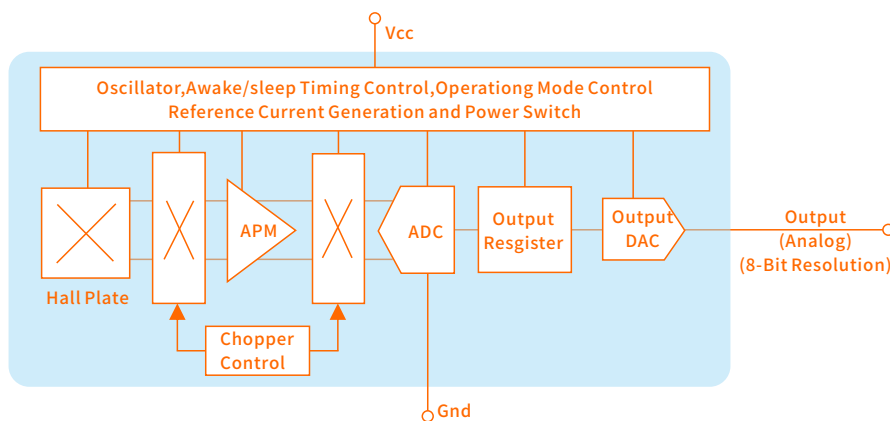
Vcc

Oscillator,Awake/sleep Timing Control,Operationg Mode Control
Reference Current Generation and Power Switch

Hall Plate

APM

ADC

Output Resgister

Output DAC

Output
(Analog)
(8-Bit Resolution)

Chopper Control

Gnd